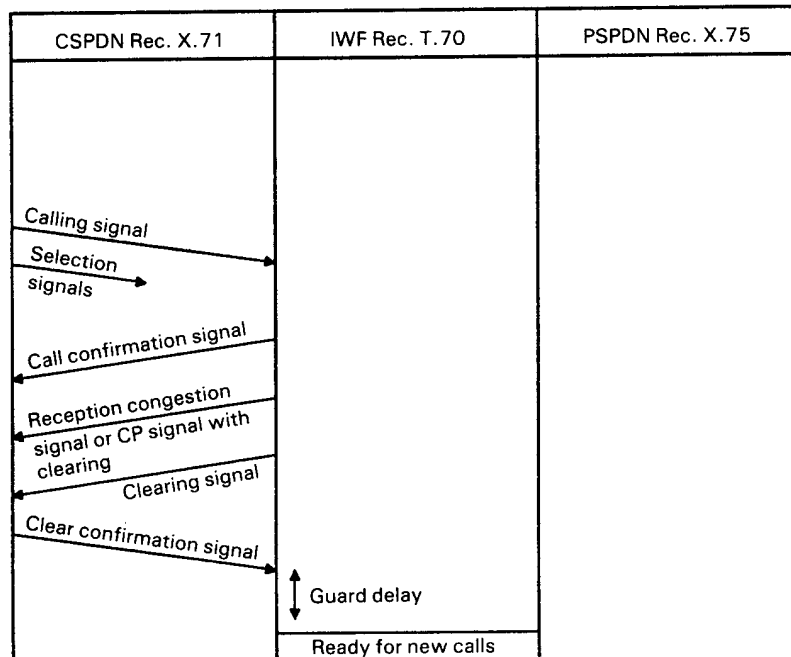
CSPDN Rec. X.71

IWF Rec. T.70

PSPDN Rec. X.75

Calling signal

Selection signals

Call confirmation signal

Reception congestion signal or CP signal with clearing

Clearing signal

Clear confirmation signal

Guard delay

Ready for new calls